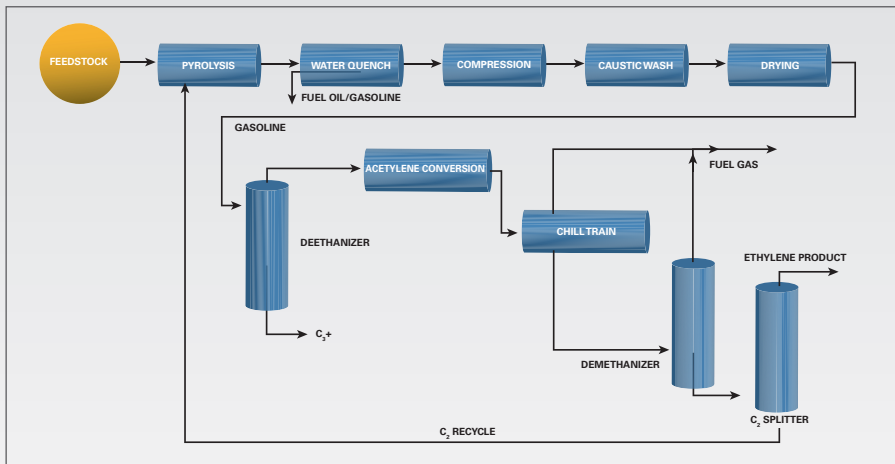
FEEDSTOCK

PYROLYSIS

WATER QUENCH

COMPRESSION

CAUSTIC WASH

DRYING

FUEL OIL/GASOLINE

GASOLINE

ACETYLENE CONVERSION

FUEL GAS

DEETHANIZER

CHILL TRAIN

ETHYLENE PRODUCT

$C_3$+

DEMETHANIZER

$C_2$ SPLITTER

$C_2$ RECYCLE